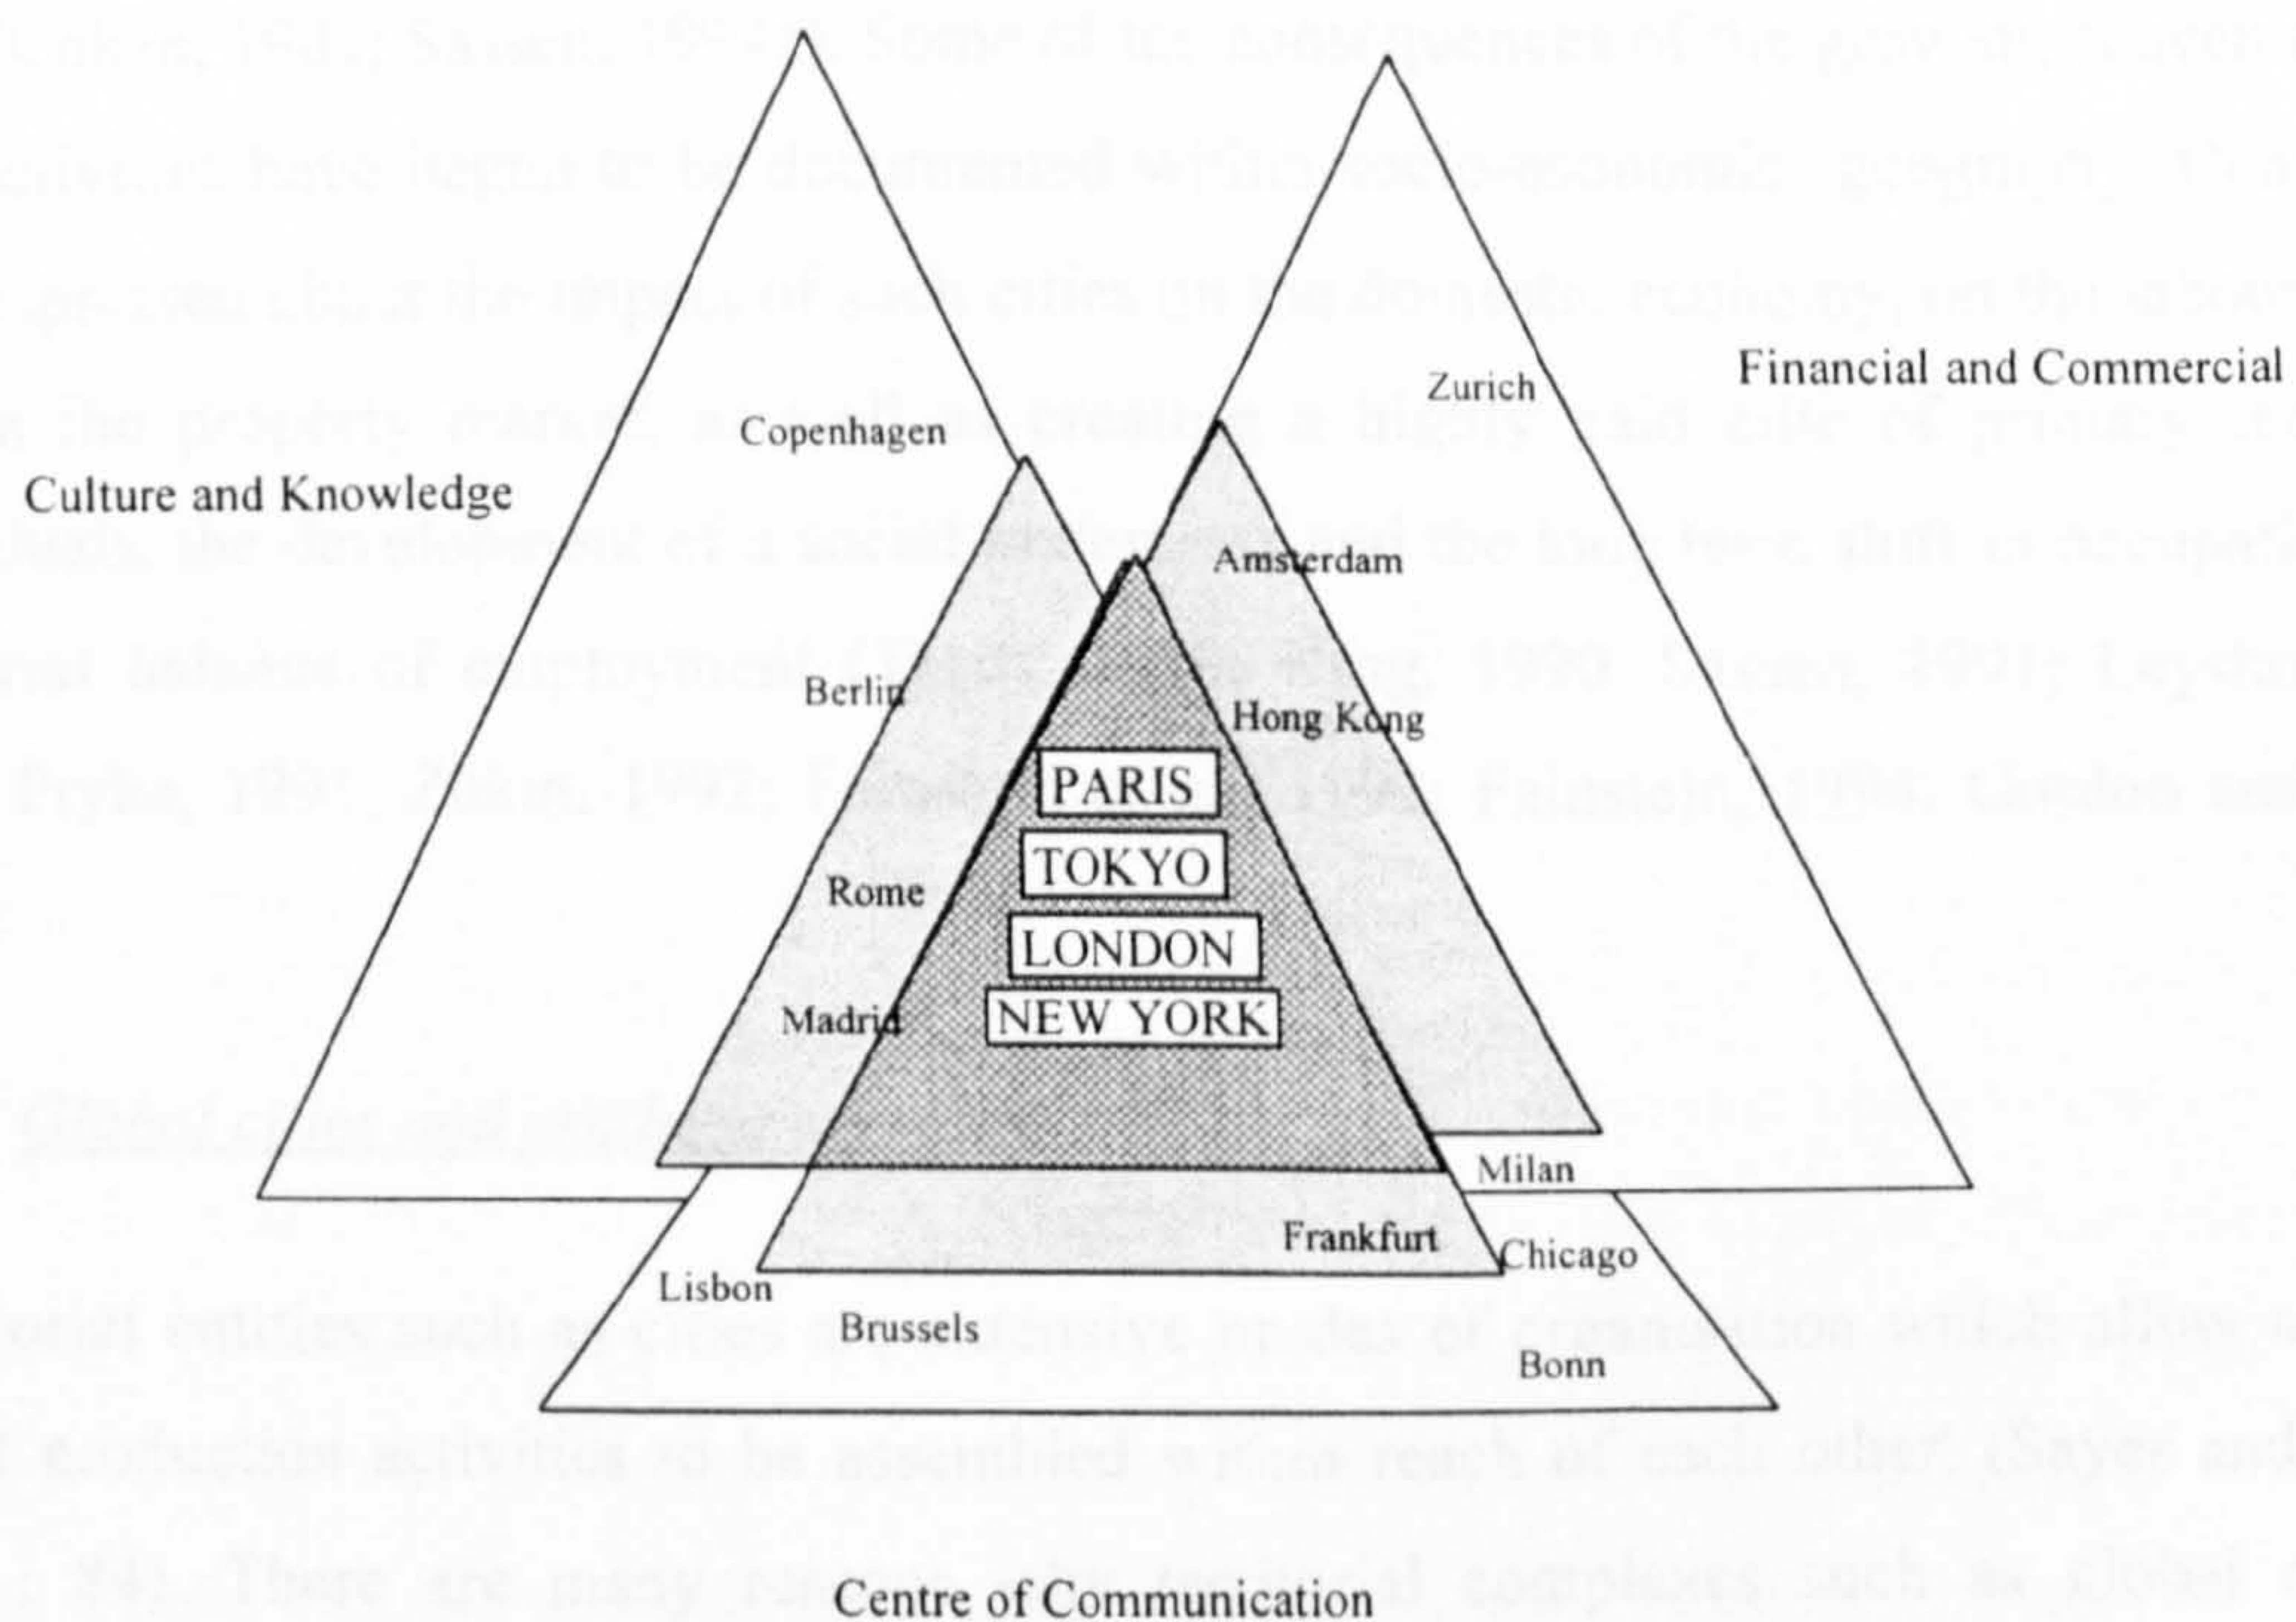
Financial and Commercial

Culture and Knowledge

Copenhagen

Zurich

Amsterdam

Berlin

Hong Kong

PARIS

TOKYO

LONDON

NEW YORK

Rome

Madrid

Milan

Frankfurt

Chicago

Lisbon

Brussels

Bonn

Centre of Communication